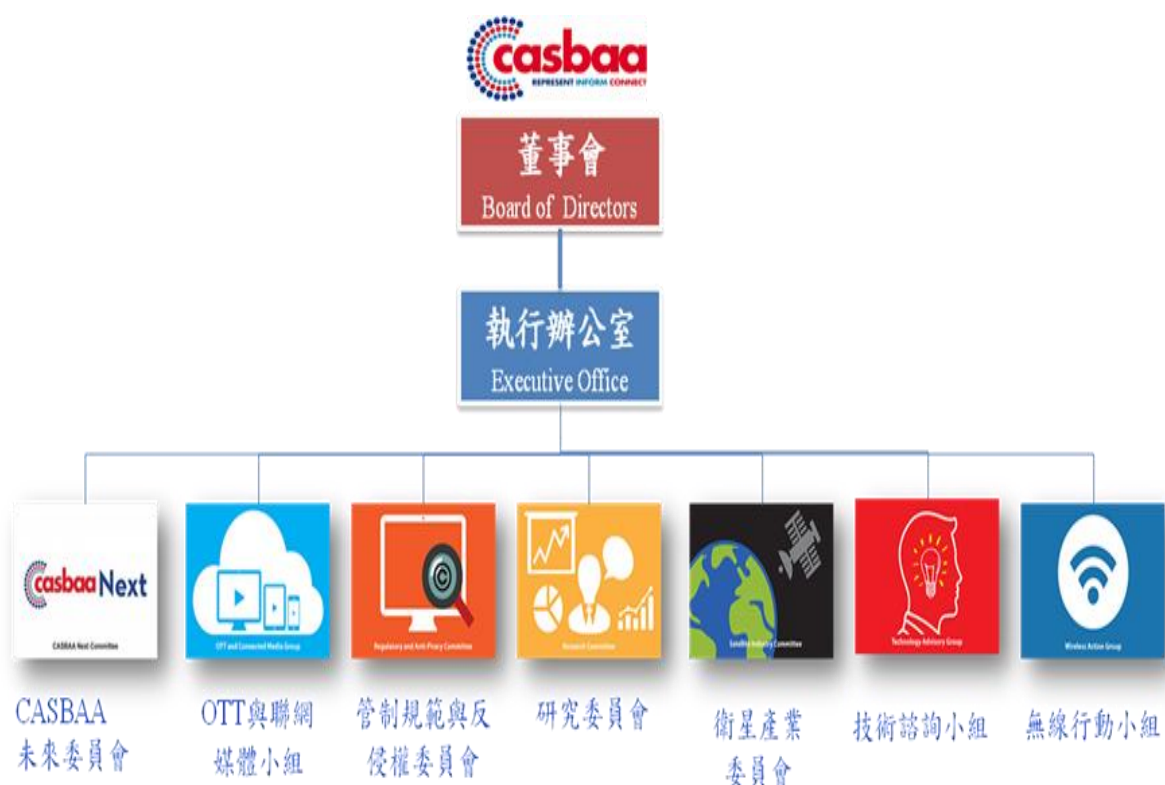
casbaa
REPRESENT INFORM CONNECT

董事會
Board of Directors

執行辦公室
Executive Office

casbaa Next
CASBAA Next Committee

OTT and Connected Media Group

Regulatory and Anti-Piracy Committee

Research Committee

Satellite Industry Committee

Technology Advisory Group

Wireless Action Group

CASBAA 未來委員會

OTT與聯網媒體小組

管制規範與反侵權委員會

研究委員會

衛星產業委員會

技術諮詢小組

無線行動小組